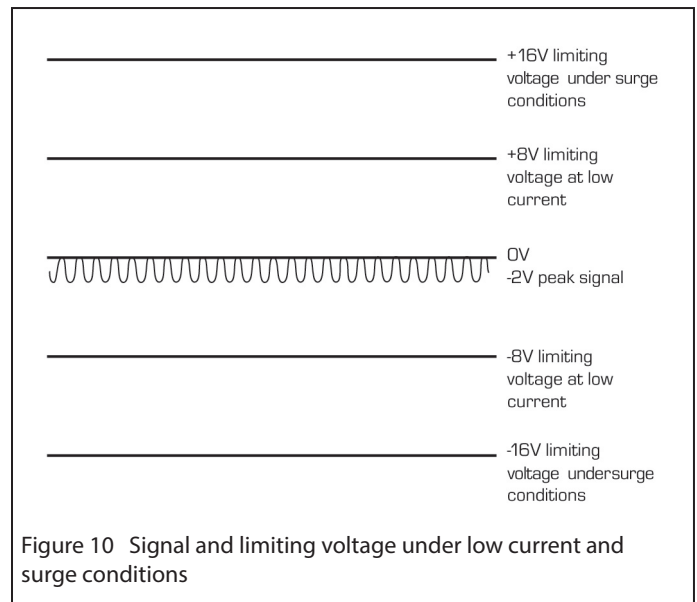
+16V limiting voltage under surge conditions

+8V limiting voltage at low current

0V
-2V peak signal

-8V limiting voltage at low current

-16V limiting voltage undersurge conditions

Figure 10 Signal and limiting voltage under low current and surge conditions